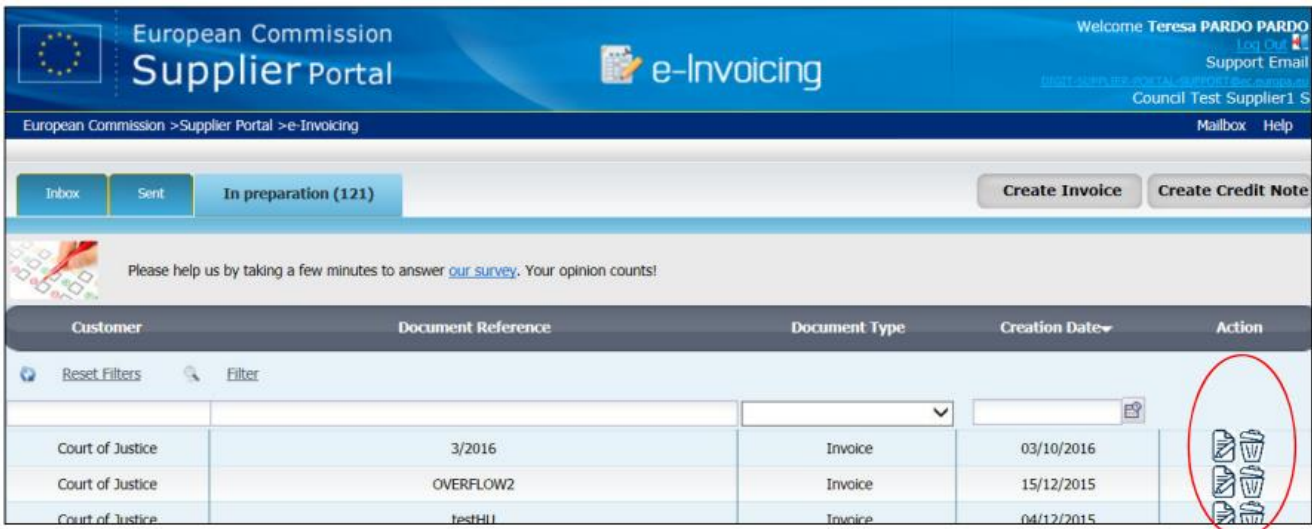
European Commission
Supplier Portal

e-Invoicing

Welcome Teresa PARDO PARDO
Log Out
Support Email
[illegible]
Council Test Supplier1 S

European Commission >Supplier Portal >e-Invoicing

Mailbox Help

Inbox | Sent | In preparation (121)

Create Invoice | Create Credit Note

Please help us by taking a few minutes to answer our survey. Your opinion counts!

| Customer | Document Reference | Document Type | Creation Date | Action |
|---|---|---|---|---|
| Reset Filters | Filter | | | |
| Court of Justice | 3/2016 | Invoice | 03/10/2016 | |
| Court of Justice | OVERFLOW2 | Invoice | 15/12/2015 | |
| Court of Justice | testHU | Invoice | 04/12/2015 | |